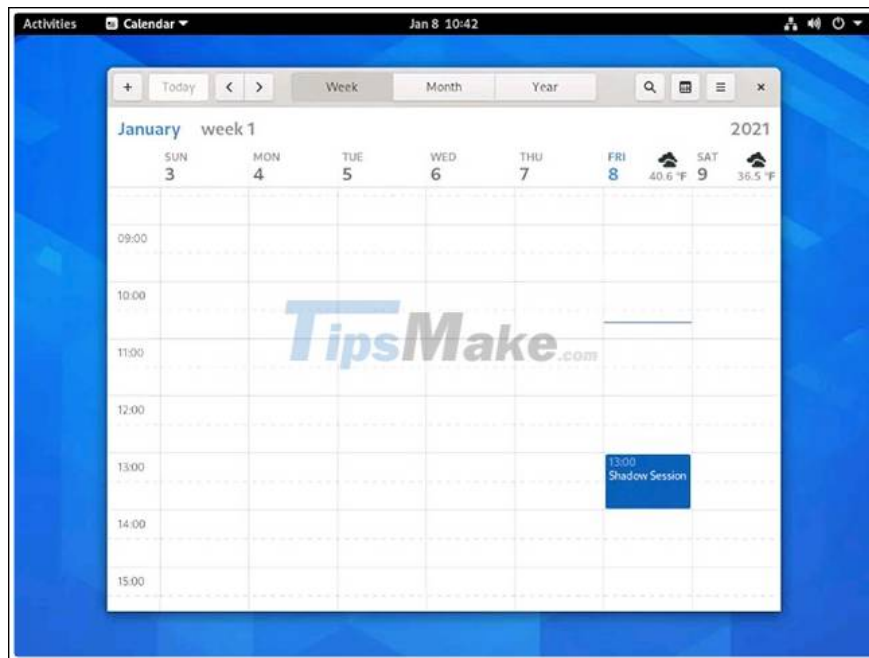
Activities Calendar ▾ Jan 8 10:42

+ Today < > Week Month Year ×

January week 1 2021

SUN 3 MON 4 TUE 5 WED 6 THU 7 FRI 8 40.6 °F SAT 9 36.5 °F

09:00
10:00
11:00
12:00
13:00
14:00
15:00

13:00 Shadow Session

TipsMake.com